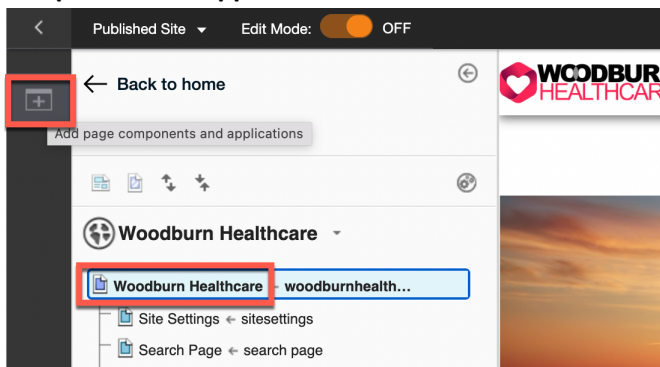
Published Site
Edit Mode: OFF

Back to home

Add page components and applications

Woodburn Healthcare

Woodburn Healthcare ← woodburnhealth...

Site Settings ← sitesettings

Search Page ← search page

WOODBUR
HEALTHCAR